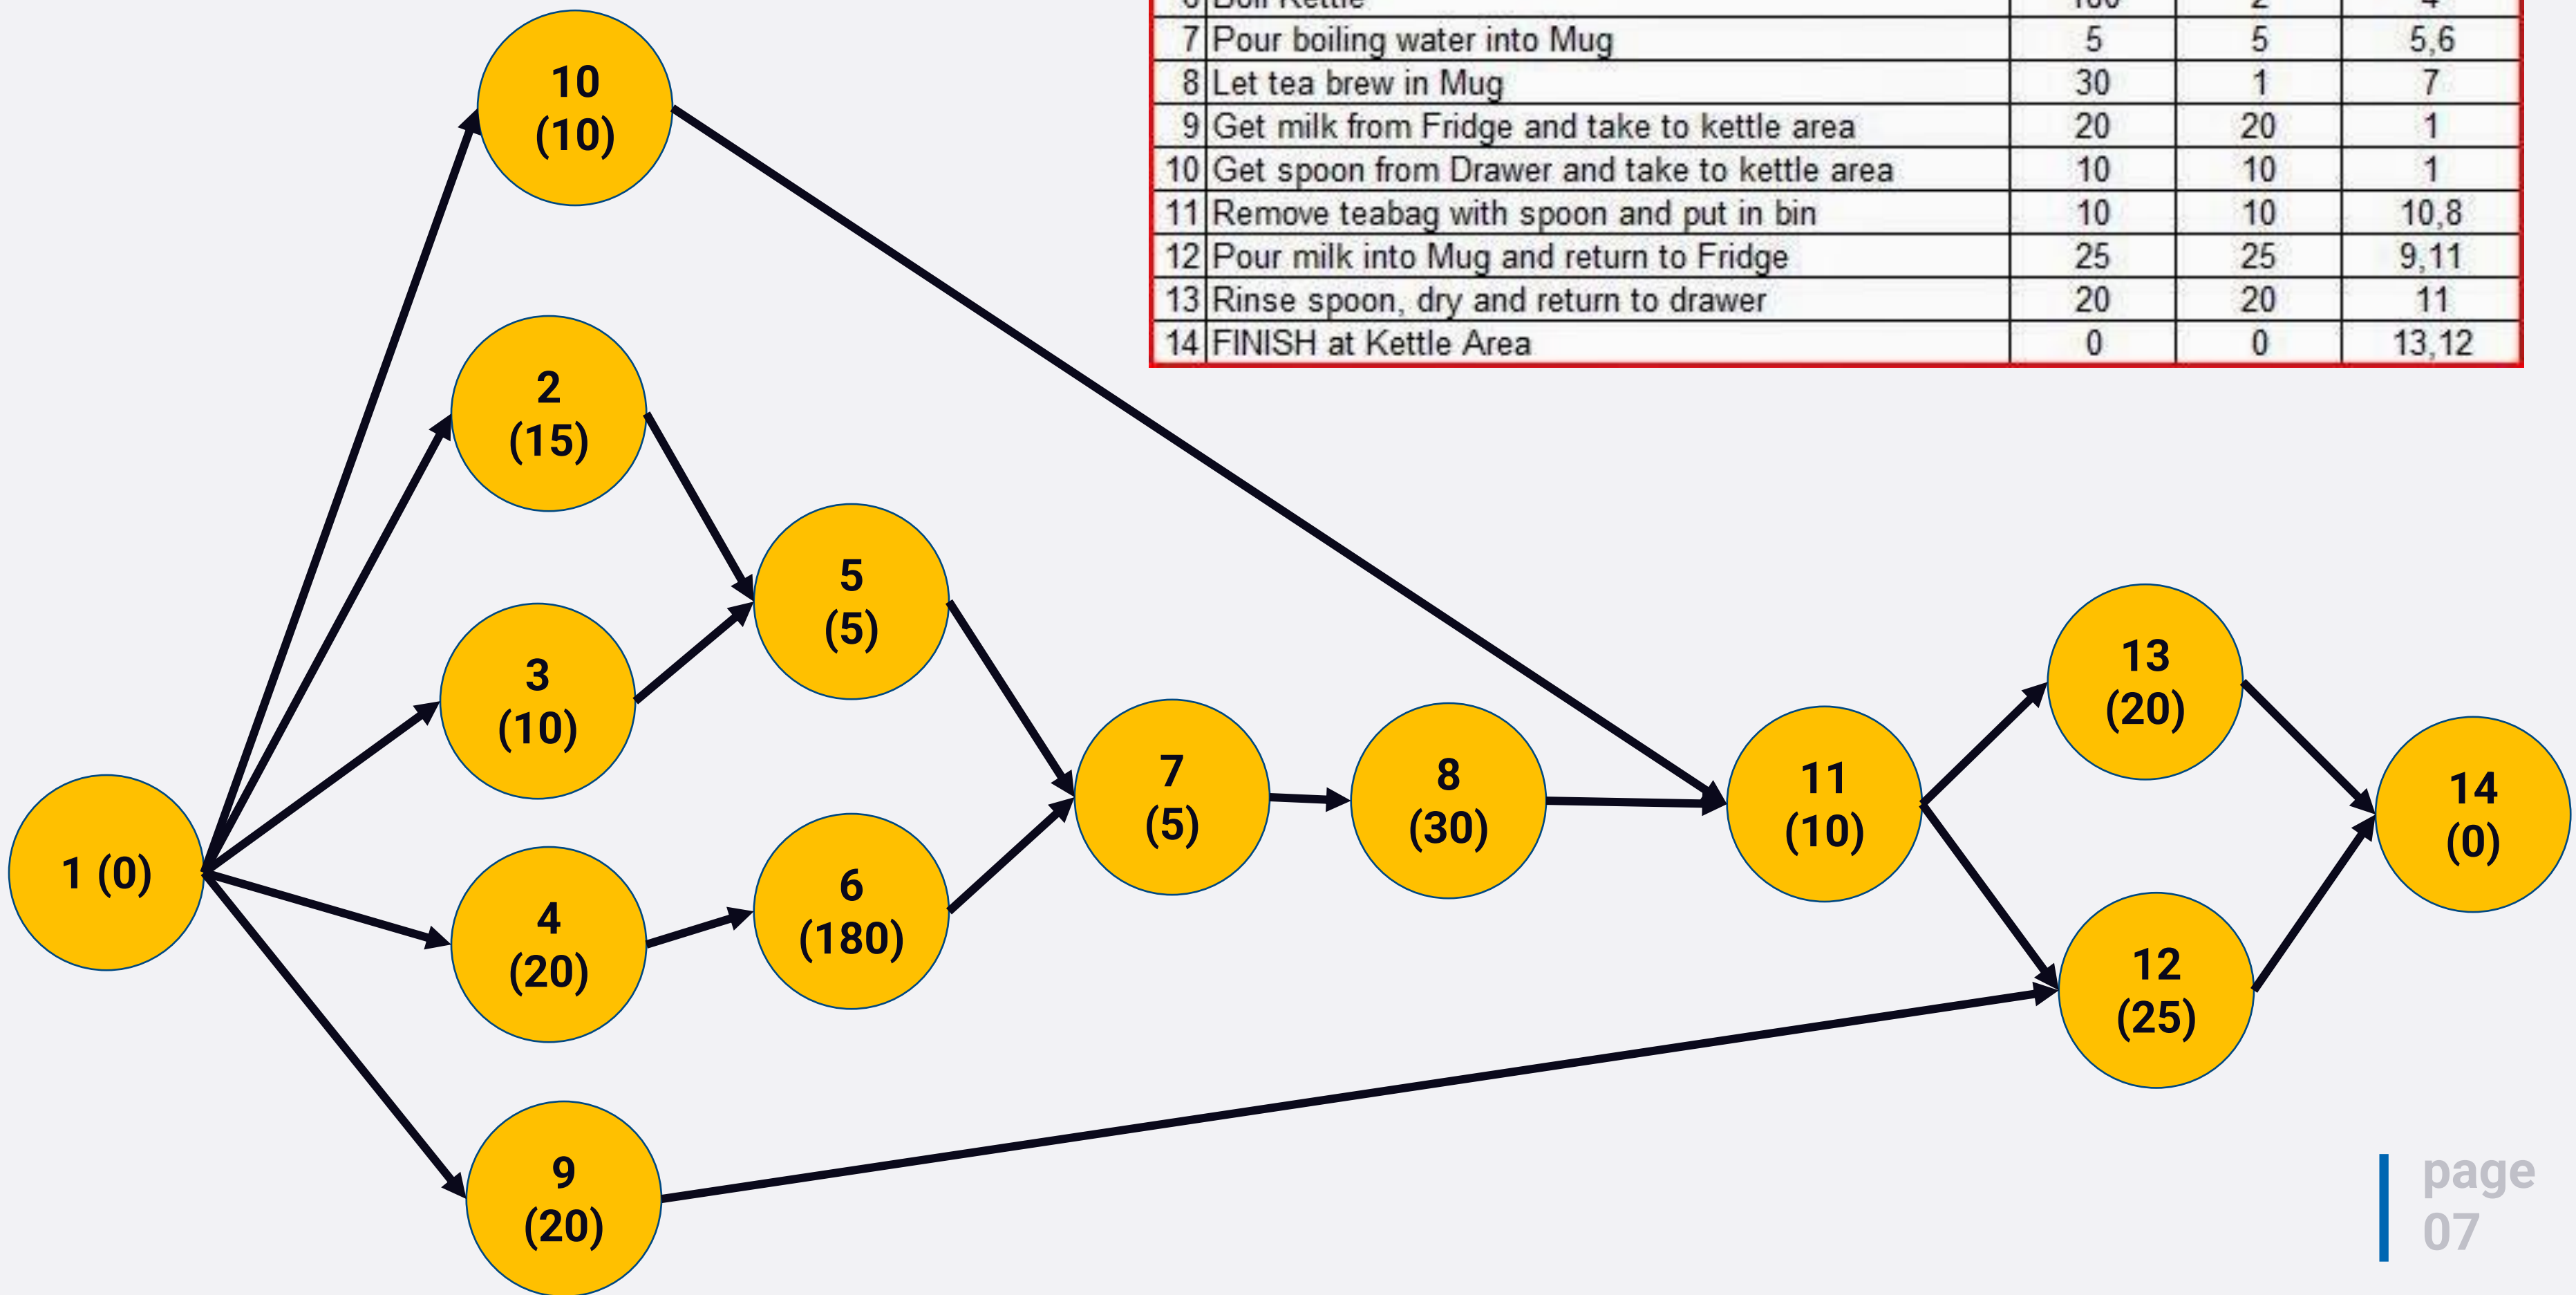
| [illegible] | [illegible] | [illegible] | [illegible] | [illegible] |
|---|---|---|---|---|
| 7 | Pour boiling water into Mug | 5 | 5 | 5,6 |
| 8 | Let tea brew in Mug | 30 | 1 | 7 |
| 9 | Get milk from Fridge and take to kettle area | 20 | 20 | 1 |
| 10 | Get spoon from Drawer and take to kettle area | 10 | 10 | 1 |
| 11 | Remove teabag with spoon and put in bin | 10 | 10 | 10,8 |
| 12 | Pour milk into Mug and return to Fridge | 25 | 25 | 9,11 |
| 13 | Rinse spoon, dry and return to drawer | 20 | 20 | 11 |
| 14 | FINISH at Kettle Area | 0 | 0 | 13,12 |

10 (10)

2 (15)

5 (5)

3 (10)

1 (0)

4 (20)

6 (180)

7 (5)

8 (30)

11 (10)

13 (20)

14 (0)

12 (25)

9 (20)

page 07